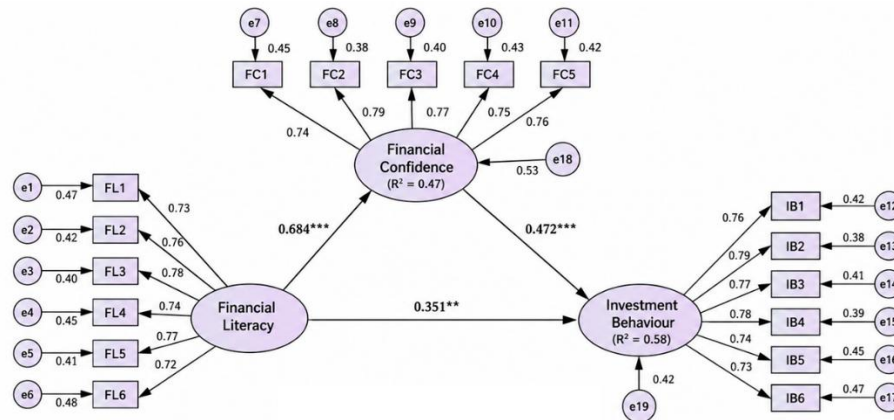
e7 0.45 e8 0.38 e9 0.40 e10 0.43 e11 0.42

FC1 FC2 FC3 FC4 FC5

0.74 0.79 0.77 0.75 0.76

Financial Confidence ($R^2$ = 0.47)

e18 0.53

e1 0.47 FL1 0.73
e2 0.42 FL2 0.76
e3 0.40 FL3 0.78
e4 0.45 FL4 0.74
e5 0.41 FL5 0.77
e6 0.48 FL6 0.72

0.684***

0.472***

Financial Literacy

0.351**

Investment Behaviour ($R^2$ = 0.58)

0.76 IB1 0.42 e12
0.79 IB2 0.38 e13
0.77 IB3 0.41 e14
0.78 IB4 0.39 e15
0.74 IB5 0.45 e16
0.73 IB6 0.47 e17

0.42

e19